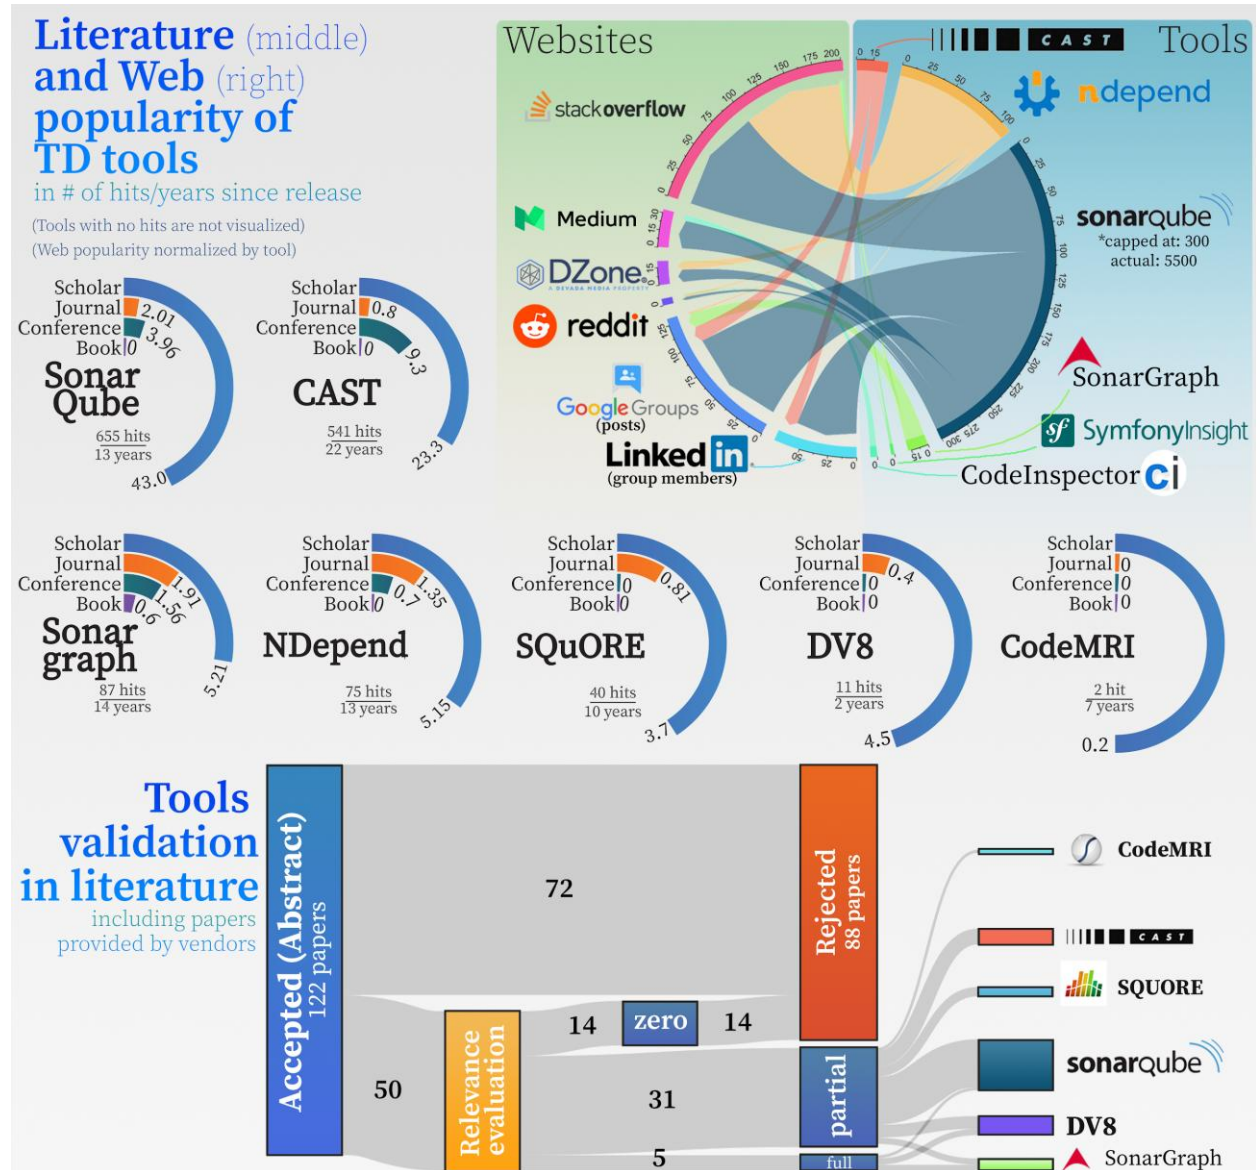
Literature (middle) and Web (right) popularity of TD tools
in # of hits/years since release
(Tools with no hits are not visualized)
(Web popularity normalized by tool)

Websites
stackoverflow
Medium
DZone
reddit
Google Groups (posts)
Linked in (group members)

CAST Tools
ndepend
sonarqube
*capped at: 300
actual: 5500
SonarGraph
SymfonyInsight
CodeInspector ci

0 25 50 75 100 125 150 175 200
0 15
0 25 50 75 100
0 25 50 75 100 125 150 175 200 225 250 275 300
0 15 30
0 15
0
0 25 50 75 100 125
0 25 50
0 15

Scholar
Journal 2.01
Conference 3.96
Book 0
Sonar Qube
655 hits
13 years
43.0

Scholar
Journal 0.8
Conference 9.3
Book 0
CAST
541 hits
22 years
23.3

Scholar
Journal 1.91
Conference 1.56
Book 0.6
Sonar graph
87 hits
14 years
5.21

Scholar
Journal 1.35
Conference 0.7
Book 0
NDepend
75 hits
13 years
5.15

Scholar
Journal 0.81
Conference 0
Book 0
SQuORE
40 hits
10 years
3.7

Scholar
Journal 0.4
Conference 0
Book 0
DV8
11 hits
2 years
4.5

Scholar
Journal 0
Conference 0
Book 0
CodeMRI
2 hit
7 years
0.2

Tools validation in literature
including papers provided by vendors

Accepted (Abstract) 122 papers
72
50
Relevance evaluation
14
zero
14
31
5
Rejected 88 papers
partial
full

CodeMRI
CAST
SQUORE
sonarqube
DV8
SonarGraph